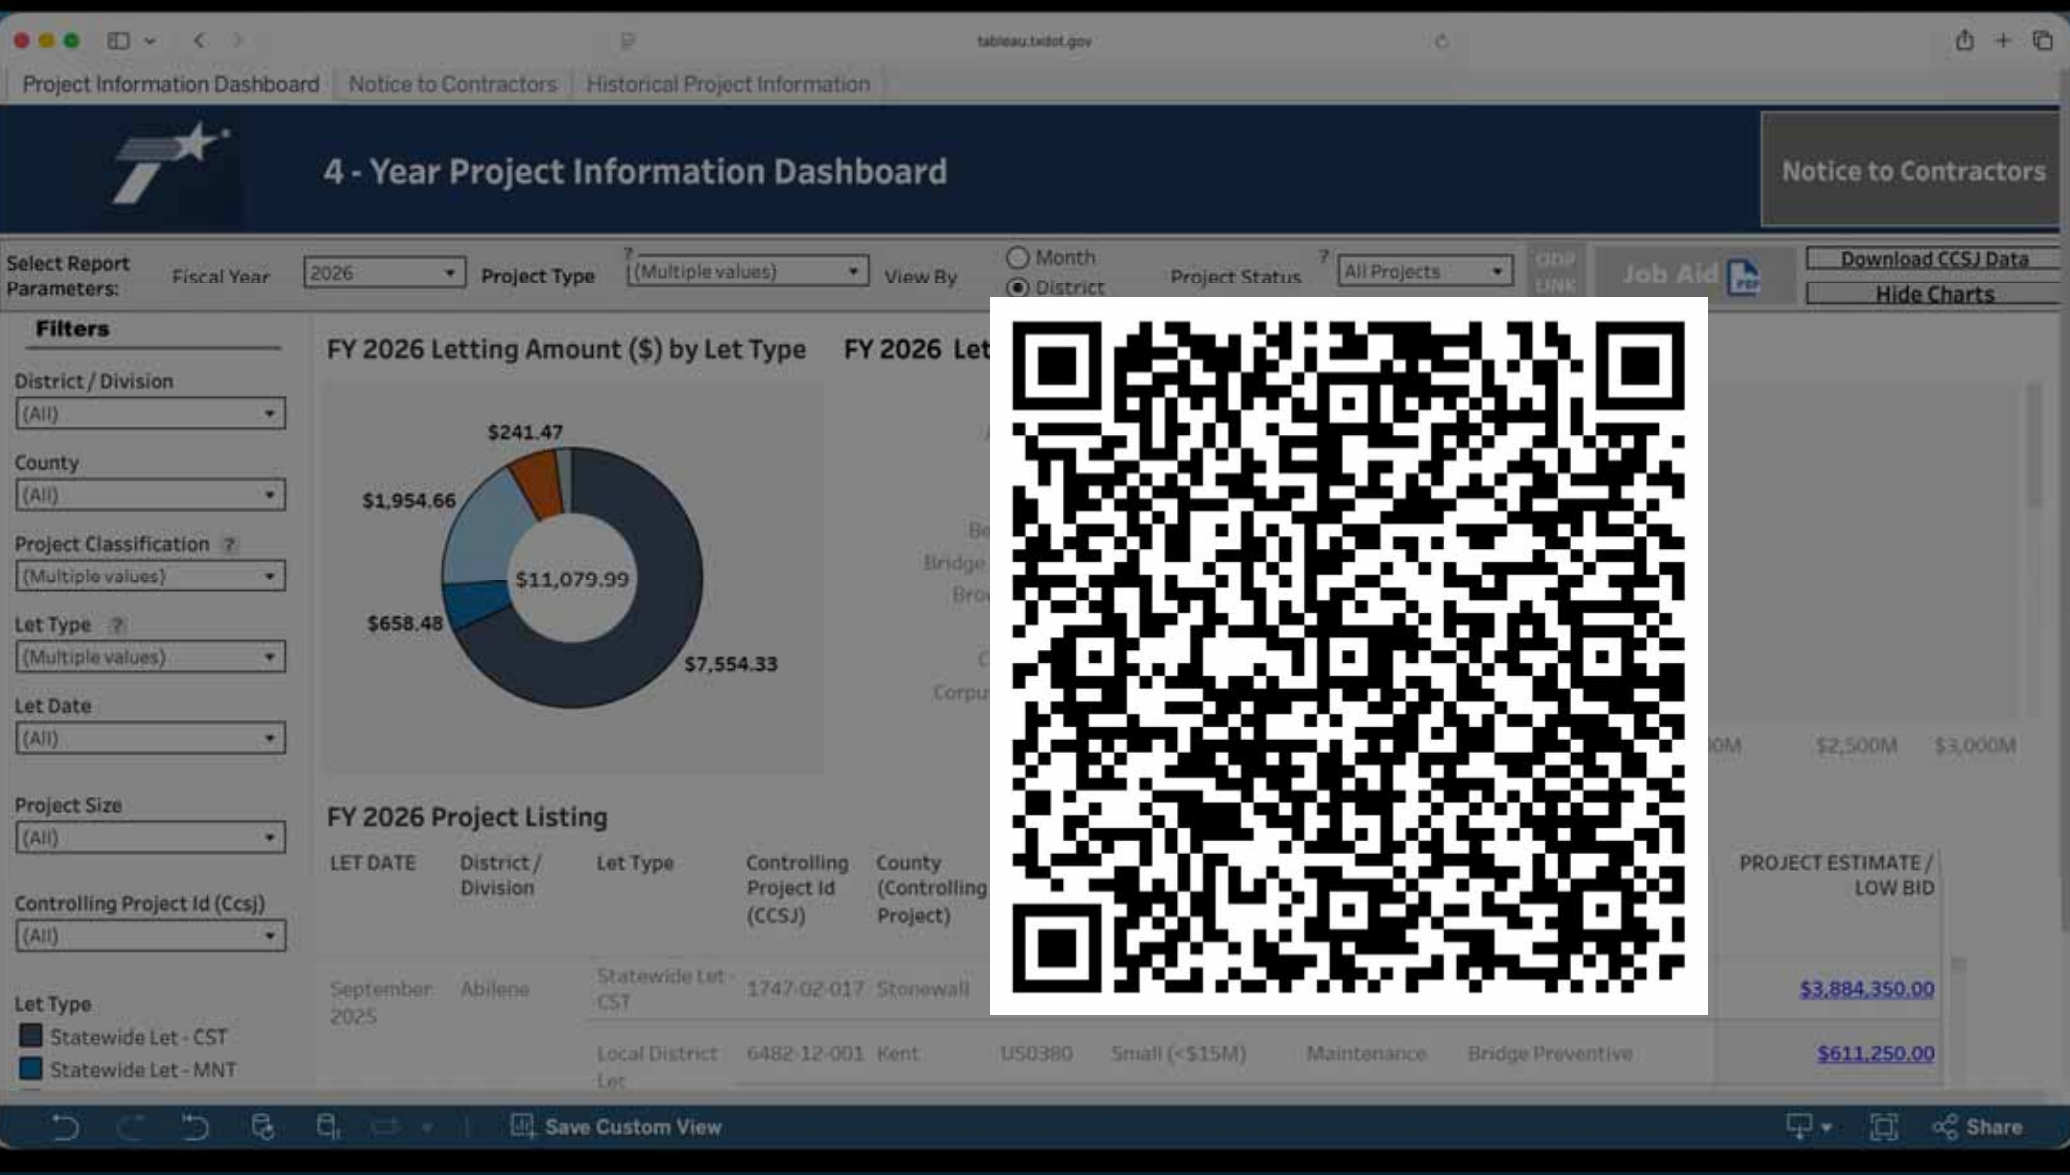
tableau.txdot.gov

Project Information Dashboard | Notice to Contractors | Historical Project Information

4 - Year Project Information Dashboard

Notice to Contractors

Select Report Parameters: Fiscal Year 2026 Project Type (Multiple values) View By Month District Project Status All Projects ODP LINK Job Aid Download CCSJ Data Hide Charts

Filters

District / Division
(All)

County
(All)

Project Classification
(Multiple values)

Let Type
(Multiple values)

Let Date
(All)

Project Size
(All)

Controlling Project Id (Ccsj)
(All)

Let Type
Statewide Let - CST
Statewide Let - MNT

FY 2026 Letting Amount ($) by Let Type

$241.47
$1,954.66
$11,079.99
$658.48
$7,554.33

FY 2026 Let

Be
Bridge
Bro
C
Corpu

0M $2,500M $3,000M

FY 2026 Project Listing

| LET DATE | District / Division | Let Type | Controlling Project Id (CCSJ) | County (Controlling Project) | | | | | PROJECT ESTIMATE / LOW BID |
|---|---|---|---|---|---|---|---|---|---|
| September 2025 | Abilene | Statewide Let - CST | 1747-02-017 | Stonewall | | | | | $3,884,350.00 |
| | | Local District Let | 6482-12-001 | Kent | US0380 | Small (<$15M) | Maintenance | Bridge Preventive | $611,250.00 |

Save Custom View

Share